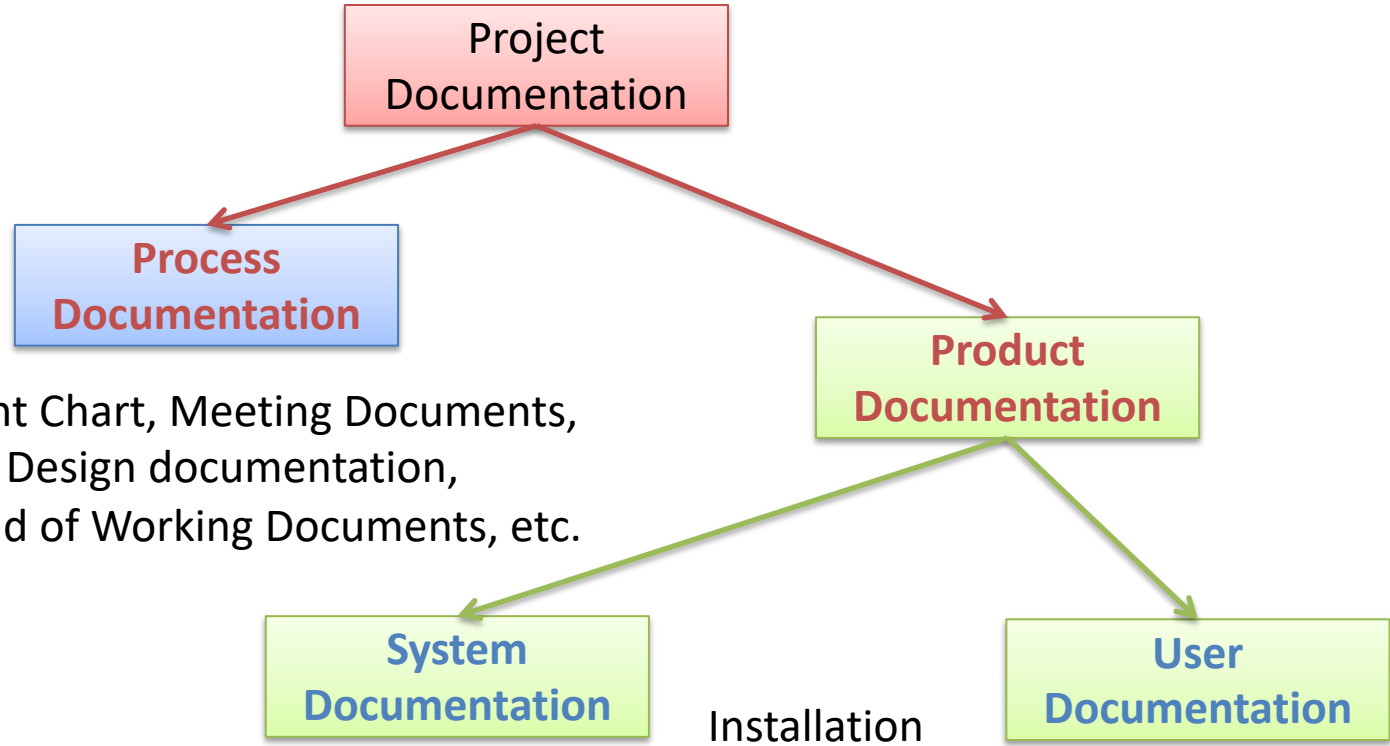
Project Documentation

Process Documentation

nt Chart, Meeting Documents, Design documentation, d of Working Documents, etc.

Product Documentation

System Documentation

Installation

User Documentation